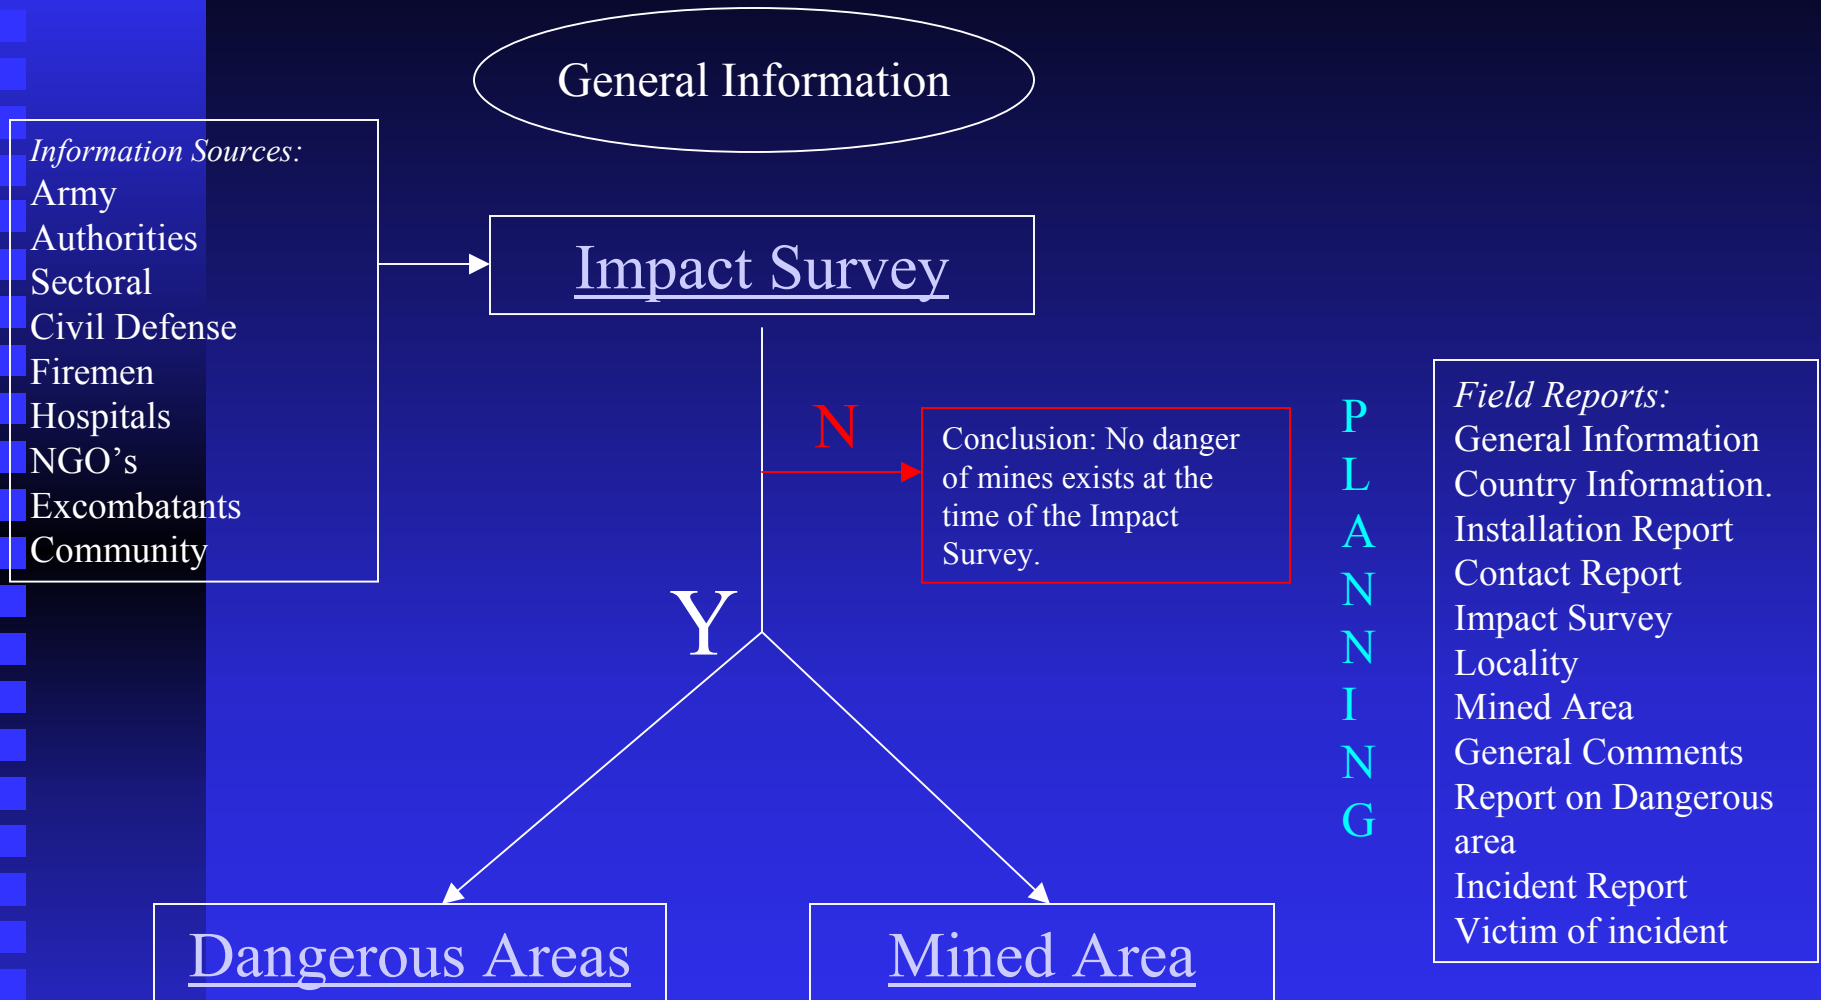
General Information

Information Sources:
Army
Authorities
Sectoral
Civil Defense
Firemen
Hospitals
NGO’s
Excombatants
Community

Impact Survey

N

Conclusion: No danger of mines exists at the time of the Impact Survey.

Y

P
L
A
N
N
I
N
G

Field Reports:
General Information
Country Information.
Installation Report
Contact Report
Impact Survey
Locality
Mined Area
General Comments
Report on Dangerous area
Incident Report
Victim of incident

Dangerous Areas

Mined Area